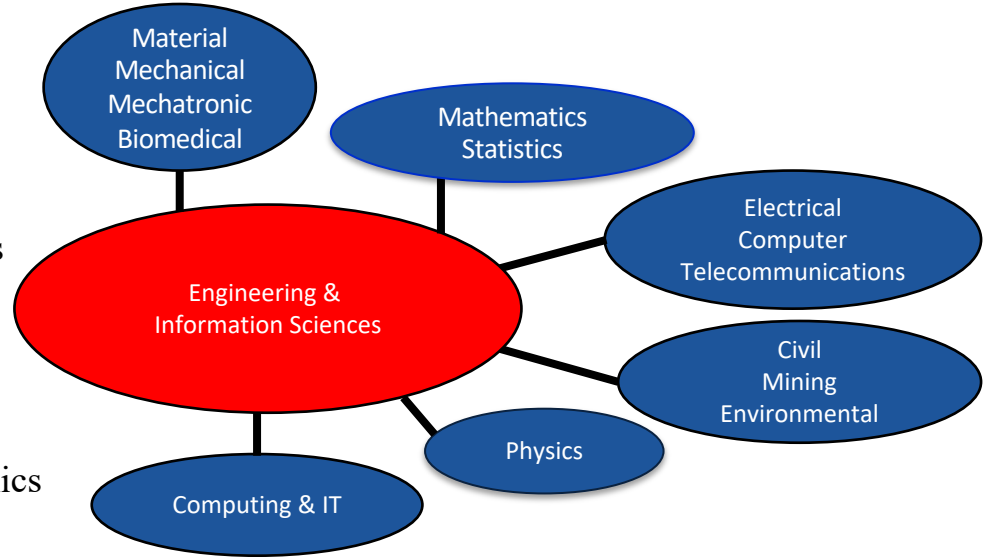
Material
Mechanical
Mechatronic
Biomedical

Mathematics
Statistics

Electrical
Computer
Telecommunications

Engineering & Information Sciences

Civil
Mining
Environmental

Physics

Computing & IT

s

ics